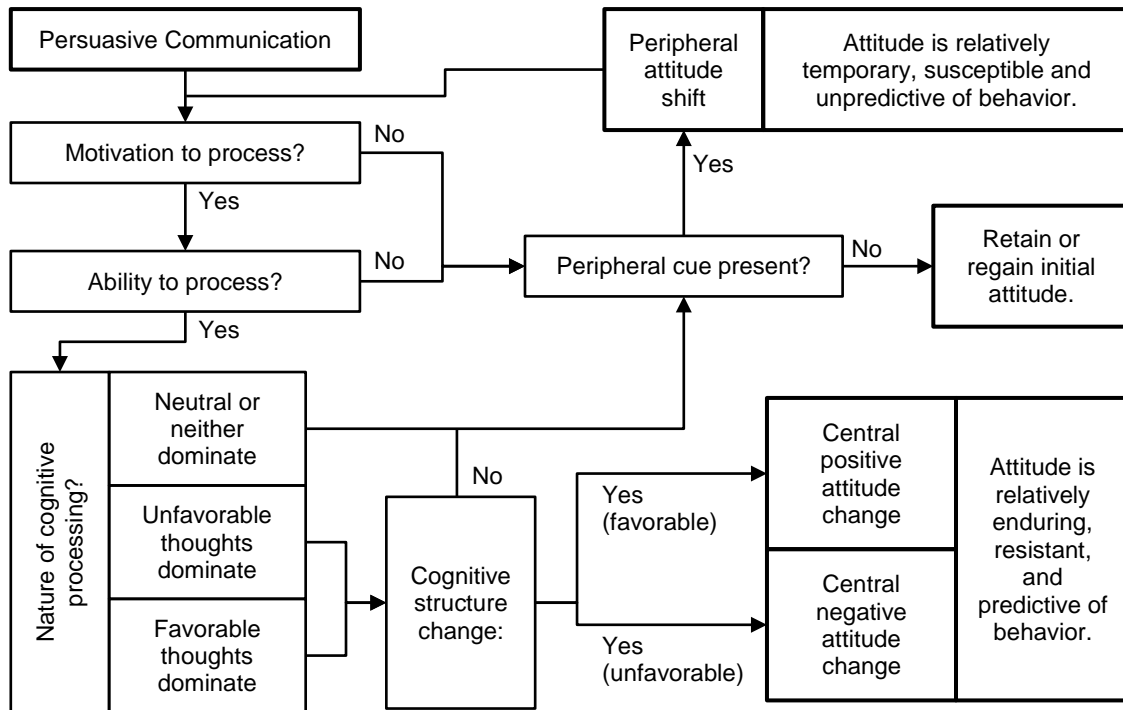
Persuasive Communication

Peripheral attitude shift

Attitude is relatively temporary, susceptible and unpredictive of behavior.

Motivation to process?

No

Yes

Yes

Ability to process?

No

Peripheral cue present?

No

Retain or regain initial attitude.

Yes

Nature of cognitive processing?

Neutral or neither dominate

Unfavorable thoughts dominate

Favorable thoughts dominate

No

Cognitive structure change:

Yes (favorable)

Yes (unfavorable)

Central positive attitude change

Central negative attitude change

Attitude is relatively enduring, resistant, and predictive of behavior.